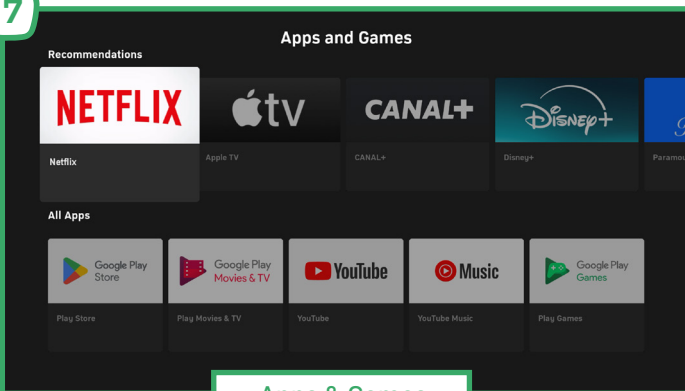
7

Apps and Games

Recommendations

NETFLIX
Netflix

tv
Apple TV

CANAL+
CANAL+

Disney+
Disney+

Paramou

All Apps

Google Play Store
Play Store

Google Play Movies & TV
Play Movies & TV

YouTube
YouTube

Music
YouTube Music

Google Play Games
Play Games

Apps & Games